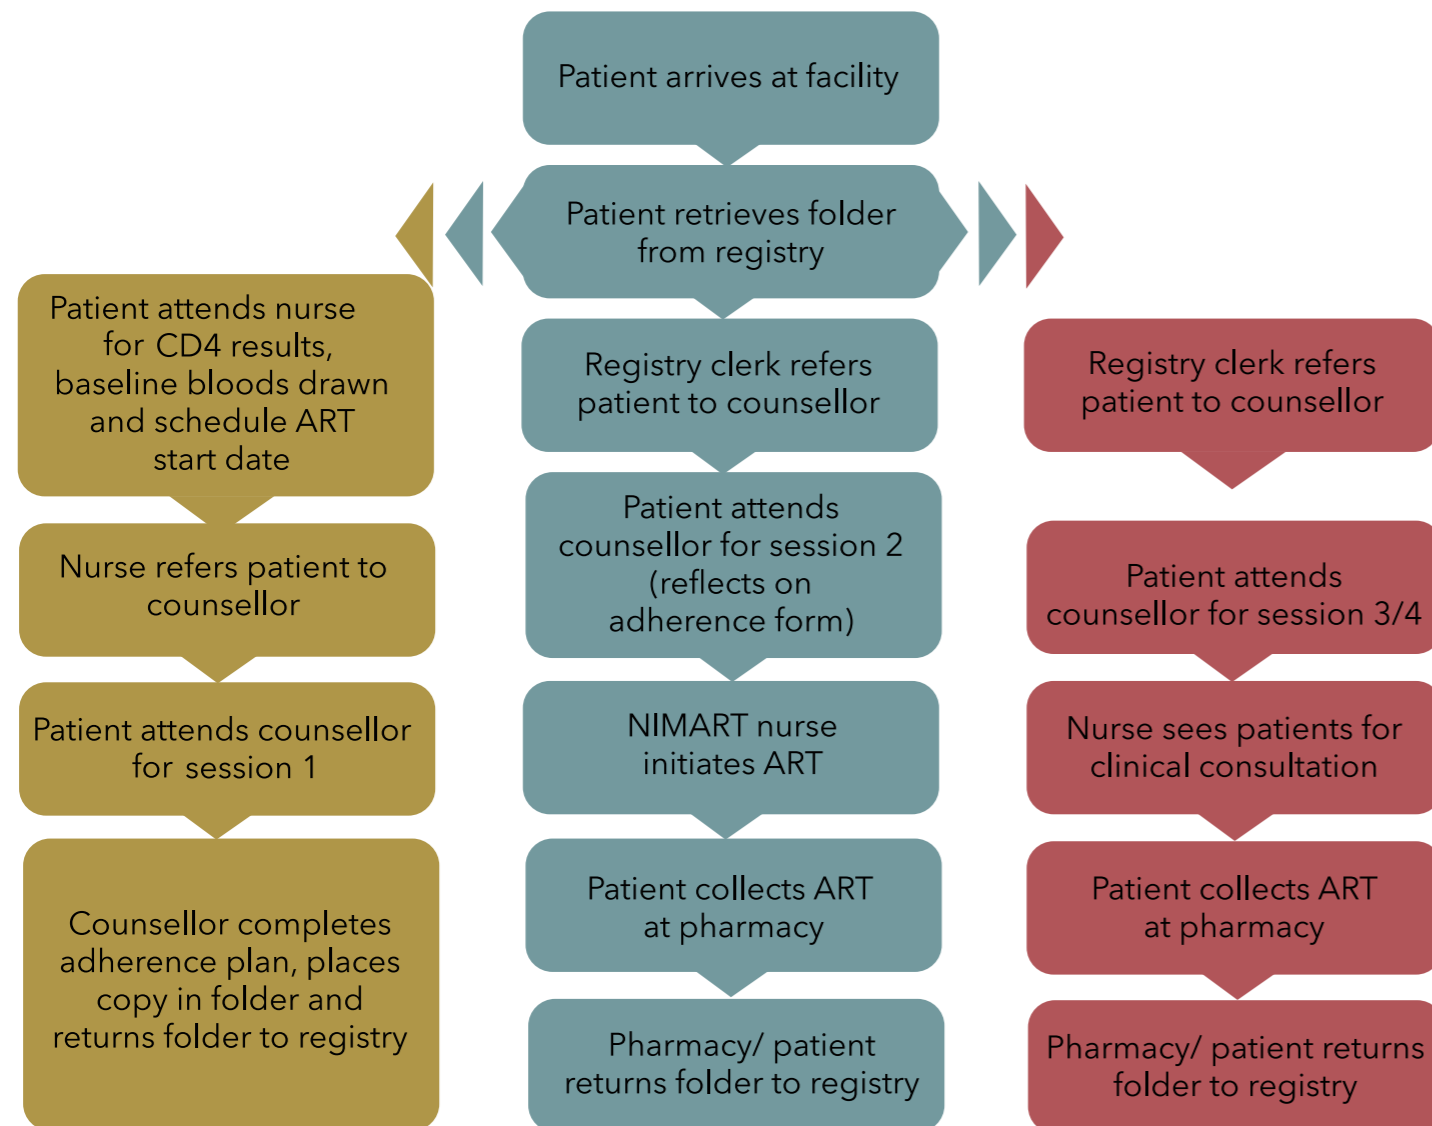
Patient arrives at facility

Patient retrieves folder from registry

Patient attends nurse for CD4 results, baseline bloods drawn and schedule ART start date

Nurse refers patient to counsellor

Patient attends counsellor for session 1

Counsellor completes adherence plan, places copy in folder and returns folder to registry

Registry clerk refers patient to counsellor

Patient attends counsellor for session 2 (reflects on adherence form)

NIMART nurse initiates ART

Patient collects ART at pharmacy

Pharmacy/ patient returns folder to registry

Registry clerk refers patient to counsellor

Patient attends counsellor for session 3/4

Nurse sees patients for clinical consultation

Patient collects ART at pharmacy

Pharmacy/ patient returns folder to registry